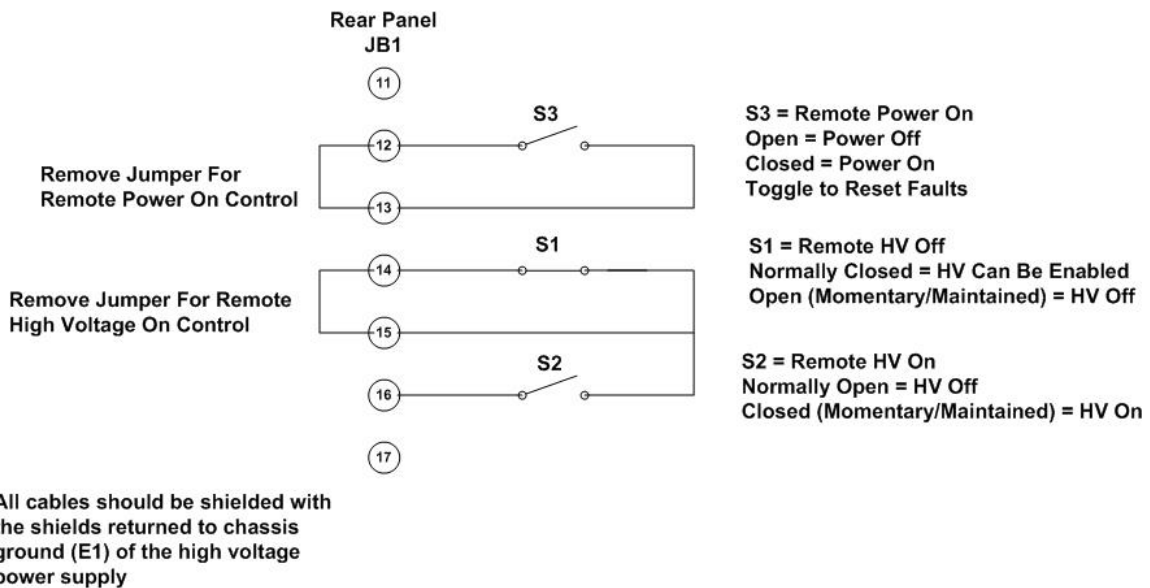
Rear Panel
JB1

11

S3

12

Remove Jumper For Remote Power On Control

13

S3 = Remote Power On
Open = Power Off
Closed = Power On
Toggle to Reset Faults

S1

14

Remove Jumper For Remote High Voltage On Control

15

S1 = Remote HV Off
Normally Closed = HV Can Be Enabled
Open (Momentary/Maintained) = HV Off

S2

16

S2 = Remote HV On
Normally Open = HV Off
Closed (Momentary/Maintained) = HV On

17

All cables should be shielded with he shields returned to chassis ground (E1) of the high voltage power supply